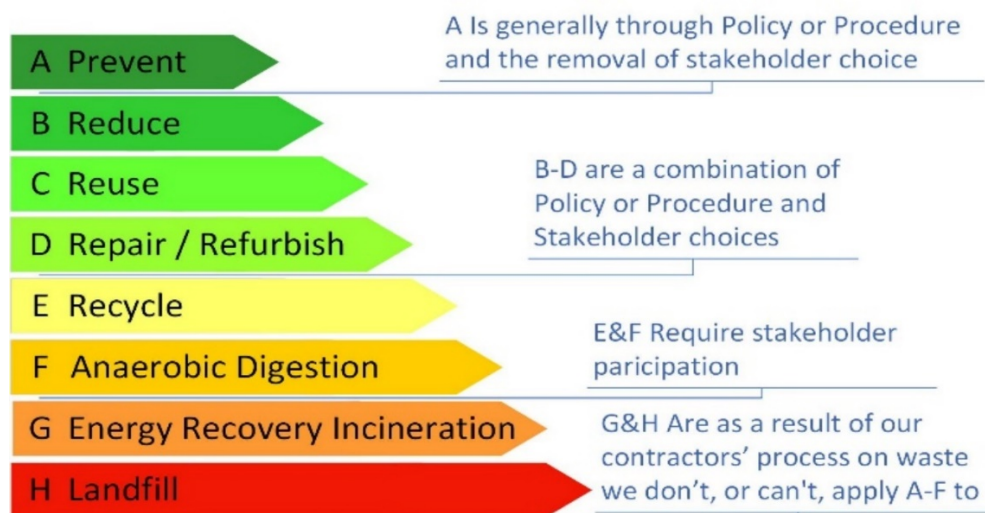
A Prevent

A Is generally through Policy or Procedure and the removal of stakeholder choice

B Reduce

C Reuse

D Repair / Refurbish

B-D are a combination of Policy or Procedure and Stakeholder choices

E Recycle

F Anaerobic Digestion

E&F Require stakeholder paricipation

G Energy Recovery Incineration

H Landfill

G&H Are as a result of our contractors' process on waste we don't, or can't, apply A-F to